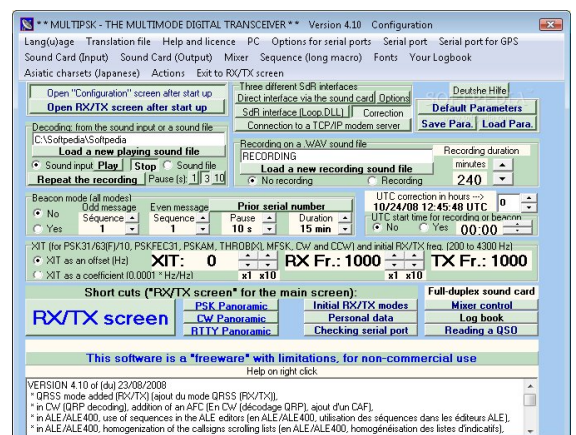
* * MULTIPSK - THE MULTIMODE DIGITAL TRANSCEIVER * * Version 4.10 Configuration

Lang(u)age Translation file Help and licence PC Options for serial ports Serial port Serial port for GPS
Sound Card (Input) Sound Card (Output) Mixer Sequence (long macro) Fonts Your Logbook
Asiatic charsets (Japanese) Actions Exit to RX/TX screen

Open "Configuration" screen after start up
Open RX/TX screen after start up

Three different SdR interfaces
Direct interface via the sound card Options
SdR interface (Loop.DLL) Correction
Connection to a TCP/IP modem server

Deutshe Hilfe
Default Parameters
Save Para. Load Para.

Decoding: from the sound input or a sound file
C:\Softpedia\Softpedia
Load a new playing sound file
Sound input Play Stop Sound file
Repeat the recording Pause (s): 1 3 10

Recording on a .WAV sound file
RECORDING
Load a new recording sound file
No recording Recording
Recording duration
minutes
240

Beacon mode (all modes)
No
Yes
Odd message
Séquence
1
Even message
Sequence
1
Prior serial number
Pause
10 s
Duration
15 min

UTC correction in hours -->
10/24/08 12:45:48 UTC 0
UTC start time for recording or beacon
No Yes 00:00

XIT (for PSK31/63(F)/10, PSKFEC31, PSKAM, THROB(X), MFSK, CW and CCW) and initial RX/TX freq. (200 to 4300 Hz)
XIT as an offset (Hz)
XIT as a coefficient (0.0001 * Hz/Hz)
XIT: 0
x1 x10
RX Fr.: 1000
x1 x10
TX Fr.: 1000

Short cuts ("RX/TX screen" for the main screen):
RX/TX screen
PSK Panoramic
CW Panoramic
RTTY Panoramic
Initial RX/TX modes
Personal data
Checking serial port
Full-duplex sound card
Mixer control
Log book
Reading a QSO

This software is a "freeware" with limitations, for non-commercial use
Help on right click

VERSION 4.10 of (du) 23/08/2008
* QRSS mode added (RX/TX) (ajout du mode QRSS (RX/TX)),
* in CW (QRP decoding), addition of an AFC (En CW (décodage QRP), ajout d'un CAF),
* in ALE/ALE400, use of sequences in the ALE editors (en ALE/ALE400, utilisation des séquences dans les éditeurs ALE),
* in ALE/ALE400, homogenization of the callsigns scrolling lists (en ALE/ALE400, homogénéisation des listes d'indicatifs),